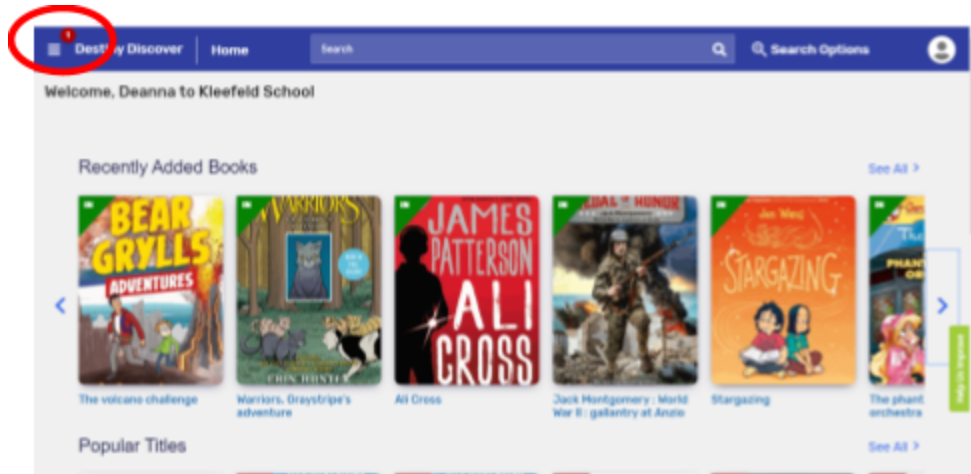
1 Destiny Discover | Home | Search | Search Options

Welcome, Deanna to Kleefeld School

Recently Added Books

See All >

BEAR GRYLLS ADVENTURES

WARRIORS

ERIN HUNTER

JAMES PATTERSON ALI CROSS

MEDAL OF HONOR

JEN WANG STARGAZING

The volcano challenge

Warriors, Graystripe's adventure

Ali Cross

Jack Montgomery : World War II : gallantry at Anzio

Stargazing

The phant orchestra

Popular Titles

See All >